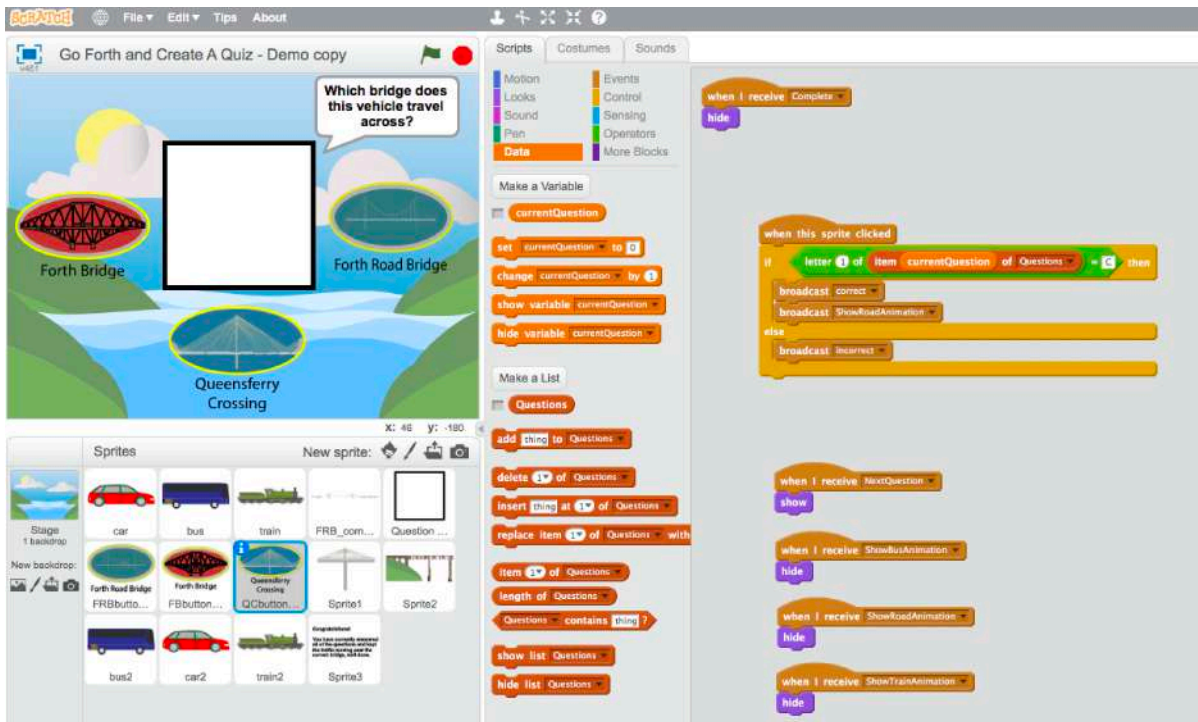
SCRATCH File ▾ Edit ▾ Tips About

v467

Go Forth and Create A Quiz - Demo copy

Which bridge does this vehicle travel across?

Forth Bridge

Forth Road Bridge

Queensferry Crossing

x: 46 y: -180

Sprites

New sprite:

Stage
1 backdrop

New backdrop:

car

bus

train

FRB_com...

Question ...

Forth Road Bridge
FRBbutto...

Forth Bridge
FBbutton...

Queensferry Crossing
QCbutton...

Sprite1

Sprite2

bus2

car2

train2

Congratulations!
Sprite3

Scripts Costumes Sounds

Motion
Looks
Sound
Pen
Data
Events
Control
Sensing
Operators
More Blocks

Make a Variable

currentQuestion

set currentQuestion to 0

change currentQuestion by 1

show variable currentQuestion

hide variable currentQuestion

Make a List

Questions

add thing to Questions

delete 1 of Questions

insert thing at 1 of Questions

replace item 1 of Questions with

item 1 of Questions

length of Questions

Questions contains thing ?

show list Questions

hide list Questions

when I receive Complete
hide

when this sprite clicked
if letter 1 of item currentQuestion of Questions = C then
broadcast correct
broadcast ShowRoadAnimation
else
broadcast incorrect

when I receive NextQuestion
show

when I receive ShowBusAnimation
hide

when I receive ShowRoadAnimation
hide

when I receive ShowTrainAnimation
hide